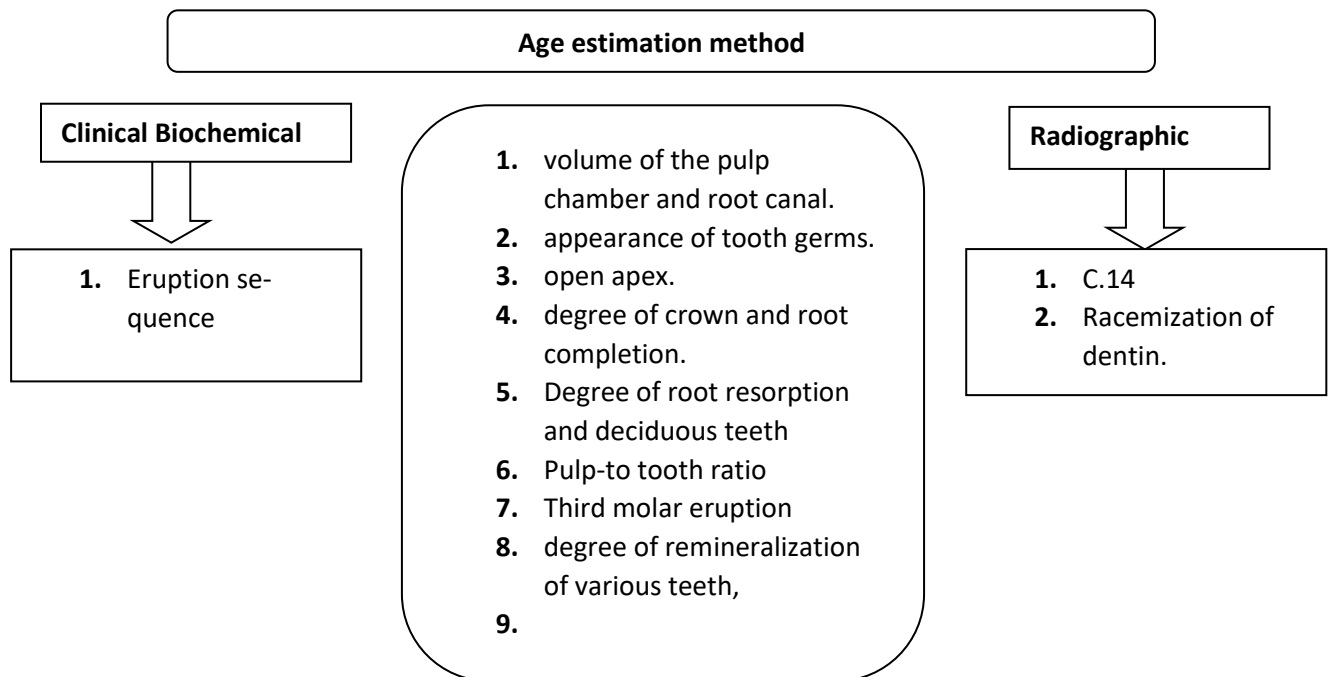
Age estimation method

Clinical Biochemical

1. Eruption sequence

1. volume of the pulp chamber and root canal.
2. appearance of tooth germs.
3. open apex.
4. degree of crown and root completion.
5. Degree of root resorption and deciduous teeth
6. Pulp-to tooth ratio
7. Third molar eruption
8. degree of remineralization of various teeth,
9.

Radiographic

1. C.14
2. Racemization of dentin.